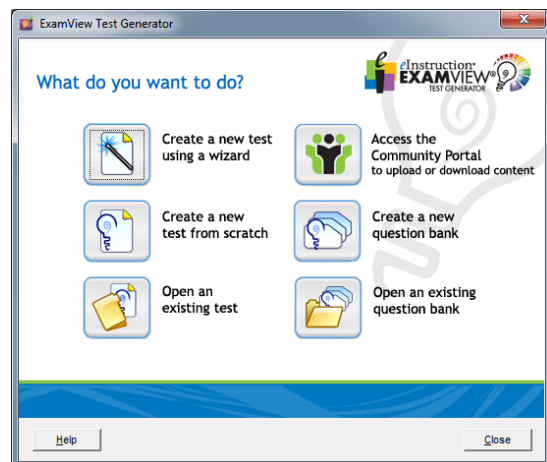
ExamView Test Generator

What do you want to do?

eInstruction® EXAMVIEW® TEST GENERATOR

Create a new test using a wizard

Access the Community Portal to upload or download content

Create a new test from scratch

Create a new question bank

Open an existing test

Open an existing question bank

Help

Close